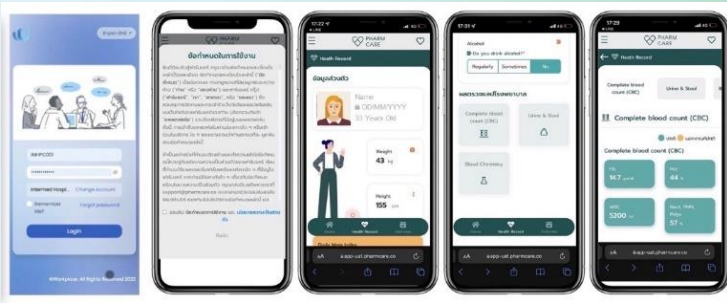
English (EN)

INHPCOOI

Internet Hospi... Change account

Remember Me? Forgot password

Login

©Workplace. All Rights Reserved 2022

PHARM CARE

ข้อกำหนดในการใช้งาน

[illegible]

Next

17:22

PHARM CARE

Health Record

ข้อมูลส่วนตัว

Name

DD/MM/YYYY

30 Years Old

Weight

43 kg

Height

155 cm

Home

Health Record

Medicine

aapp-uat.pharmcare.co

17:31

Alcohol

Do you drink alcohol?*

Regularly

Sometimes

No

ผลตรวจเลือดครั้งล่าสุด

Complete blood count (CBC)

Urine & Stool

Blood Chemistry

Home

Health Record

Medicine

aapp-uat.pharmcare.co

17:29

PHARM CARE

Health Record

Complete blood count (CBC)

Urine & Stool

Complete blood count (CBC)

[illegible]

Complete blood count (CBC)

Hb

14.7

Hct

44 %

WBC

5200

Neut. PMN, Poly

57 %

aapp-uat.pharmcare.co